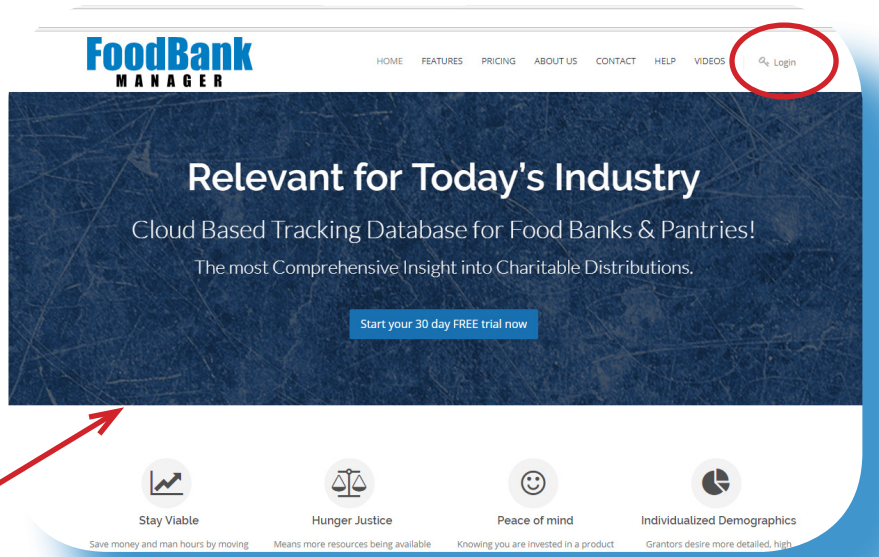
FoodBank
MANAGER

HOME FEATURES PRICING ABOUT US CONTACT HELP VIDEOS Login

Relevant for Today's Industry

Cloud Based Tracking Database for Food Banks & Pantries!

The most Comprehensive Insight into Charitable Distributions.

Start your 30 day FREE trial now

Stay Viable
Save money and man hours by moving

Hunger Justice
Means more resources being available

Peace of mind
Knowing you are invested in a product

Individualized Demographics
Grantors desire more detailed, high